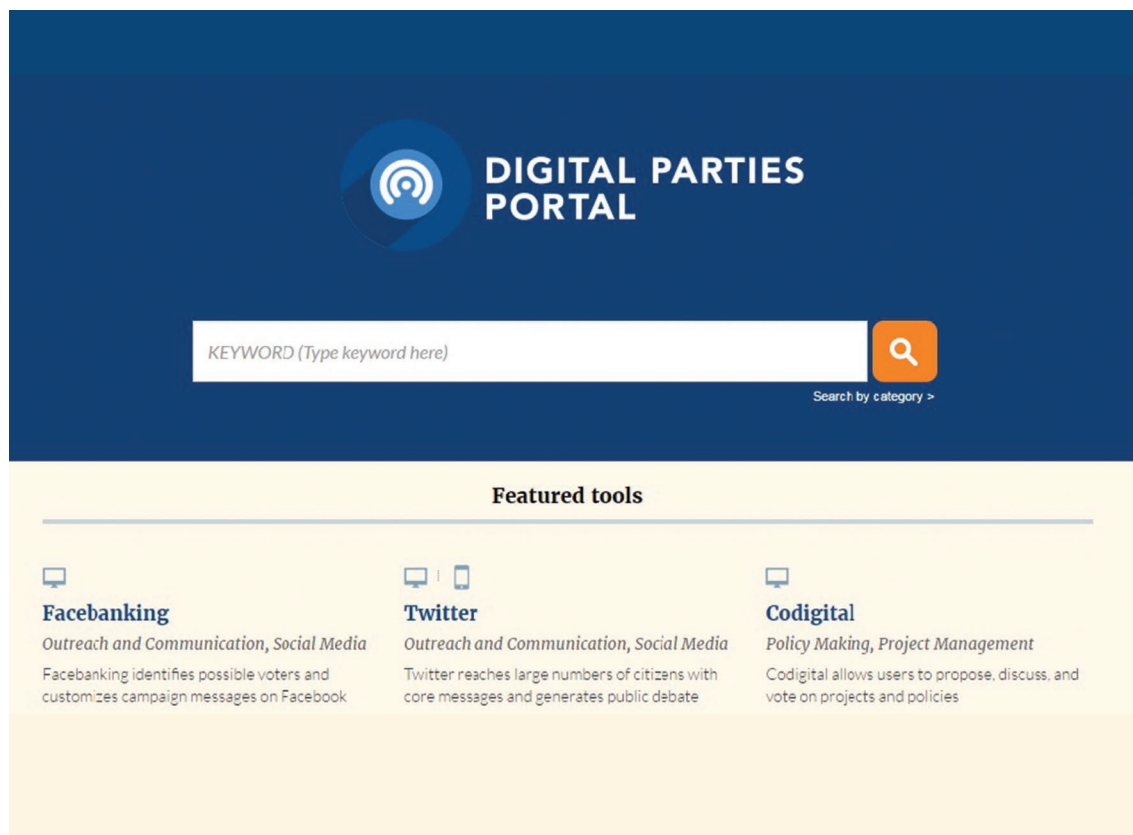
DIGITAL PARTIES PORTAL

KEYWORD (Type keyword here)

Search by category >

Featured tools

Facebanking
Outreach and Communication, Social Media
Facebanking identifies possible voters and customizes campaign messages on Facebook

Twitter
Outreach and Communication, Social Media
Twitter reaches large numbers of citizens with core messages and generates public debate

Codigital
Policy Making, Project Management
Codigital allows users to propose, discuss, and vote on projects and policies